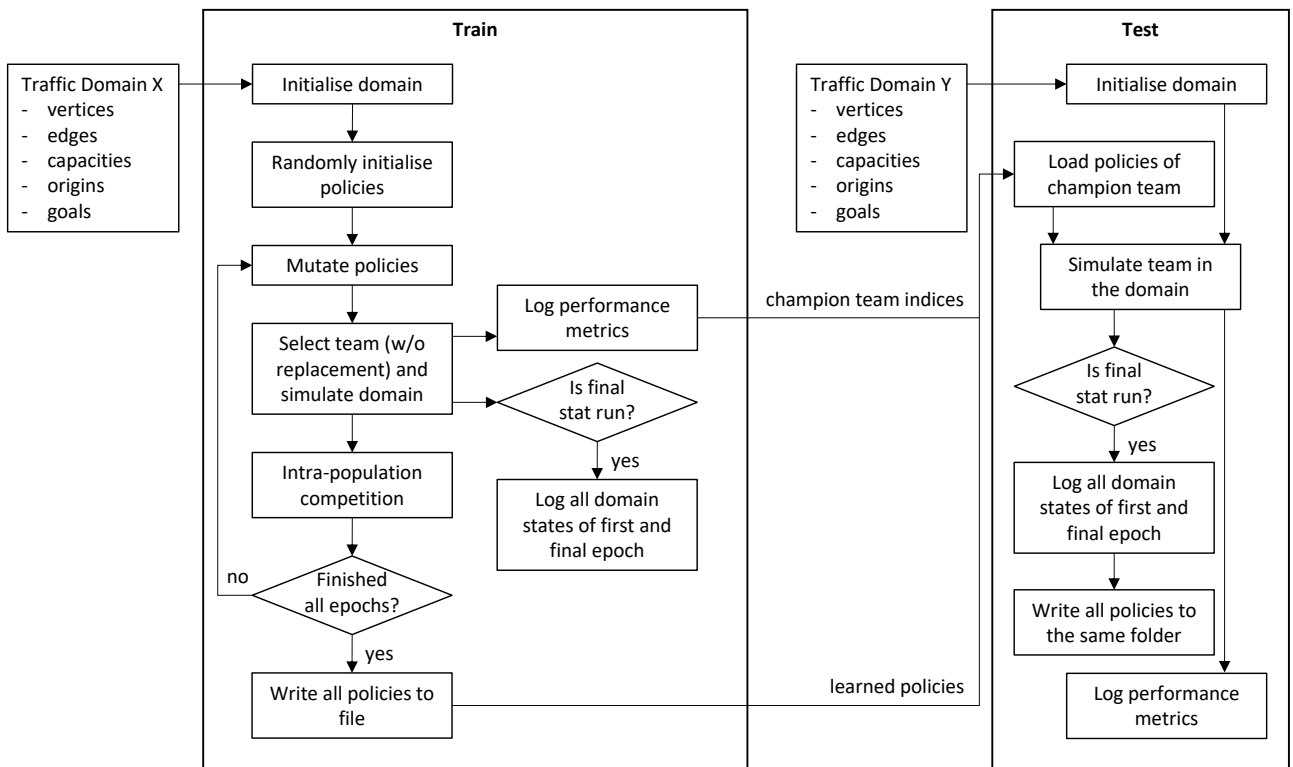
Train

Test

Traffic Domain X
- vertices
- edges
- capacities
- origins
- goals

Initialise domain

Randomly initialise policies

Mutate policies

Select team (w/o replacement) and simulate domain

Log performance metrics

Is final stat run?

yes

Log all domain states of first and final epoch

Intra-population competition

Finished all epochs?

no

yes

Write all policies to file

champion team indices

learned policies

Traffic Domain Y
- vertices
- edges
- capacities
- origins
- goals

Initialise domain

Load policies of champion team

Simulate team in the domain

Is final stat run?

yes

Log all domain states of first and final epoch

Write all policies to the same folder

Log performance metrics